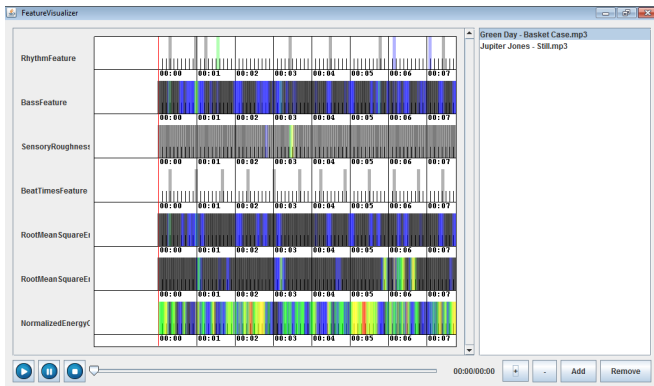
FeatureVisualizer

RhythmFeature
00:00 00:01 00:02 00:03 00:04 00:05 00:06 00:07
BassFeature
00:00 00:01 00:02 00:03 00:04 00:05 00:06 00:07
SensoryRoughness
00:00 00:01 00:02 00:03 00:04 00:05 00:06 00:07
BeatTimesFeature
00:00 00:01 00:02 00:03 00:04 00:05 00:06 00:07
RootMeanSquareE
00:00 00:01 00:02 00:03 00:04 00:05 00:06 00:07
RootMeanSquareE
00:00 00:01 00:02 00:03 00:04 00:05 00:06 00:07
NormalizedEnergyC
00:00 00:01 00:02 00:03 00:04 00:05 00:06 00:07

Green Day - Basket Case.mp3
Jupiter Jones - Still.mp3

00:00/00:00
+
-
Add
Remove